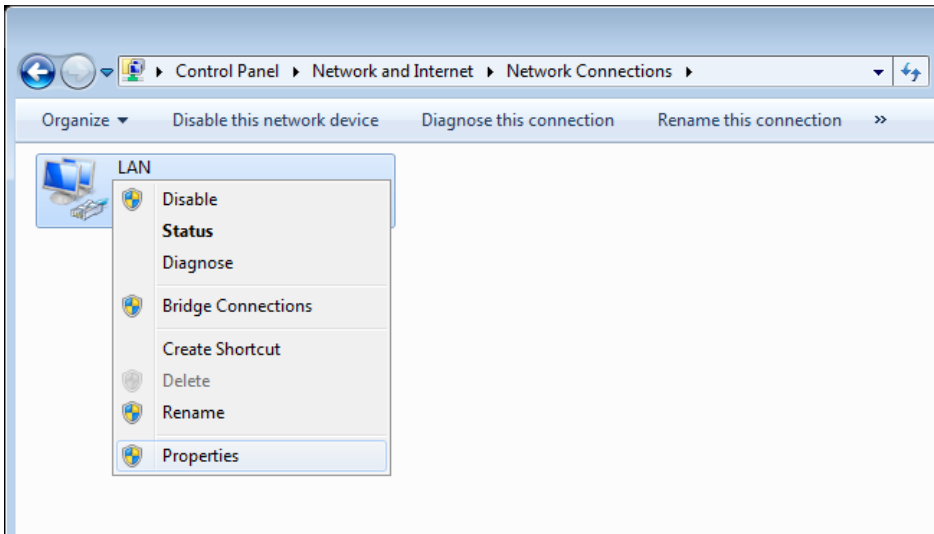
Control Panel ▸ Network and Internet ▸ Network Connections ▸

Organize ▾ Disable this network device Diagnose this connection Rename this connection »

LAN

Disable
Status
Diagnose

Bridge Connections

Create Shortcut
Delete
Rename

Properties